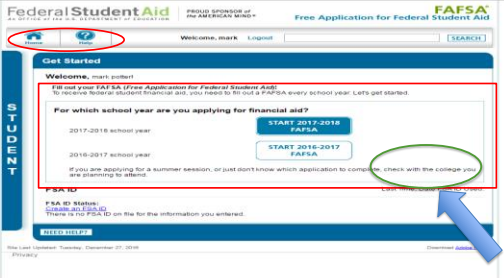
Federal Student Aid
AN OFFICE of the U.S. DEPARTMENT OF EDUCATION
PROUD SPONSOR of the AMERICAN MIND®
FAFSA
Free Application for Federal Student Aid

Home
Help
Welcome, mark
Logout
SEARCH

STUDENT

Get Started

Welcome, mark potter!

Fill out your FAFSA (Free Application for Federal Student Aid)
To receive federal student financial aid, you need to fill out a FAFSA every school year. Let's get started.

For which school year are you applying for financial aid?

2017-2018 school year
START 2017-2018 FAFSA

2016-2017 school year
START 2016-2017 FAFSA

If you are applying for a summer session, or just don't know which application to complete, check with the college you are planning to attend.

FSA ID
Last Name, Date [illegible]

FSA ID Status:
Create an FSA ID
There is no FSA ID on file for the information you entered.

NEED HELP?

Site Last Updated: Tuesday, December 27, 2016
Download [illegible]
Privacy